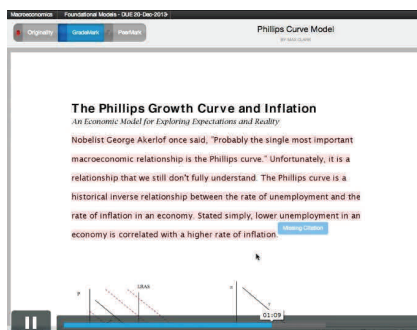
Macroeconomics | Foundational Models - DUE 20-Dec-2013

Originality | GradeMark | PeerMark

Phillips Curve Model
BY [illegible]

The Phillips Growth Curve and Inflation
An Economic Model for Exploring Expectations and Reality

Nobelist George Akerlof once said, "Probably the single most important macroeconomic relationship is the Phillips curve." Unfortunately, it is a relationship that we still don't fully understand. The Phillips curve is a historical inverse relationship between the rate of unemployment and the rate of inflation in an economy. Stated simply, lower unemployment in an economy is correlated with a higher rate of inflation. Missing Citation

LRAS

01:09